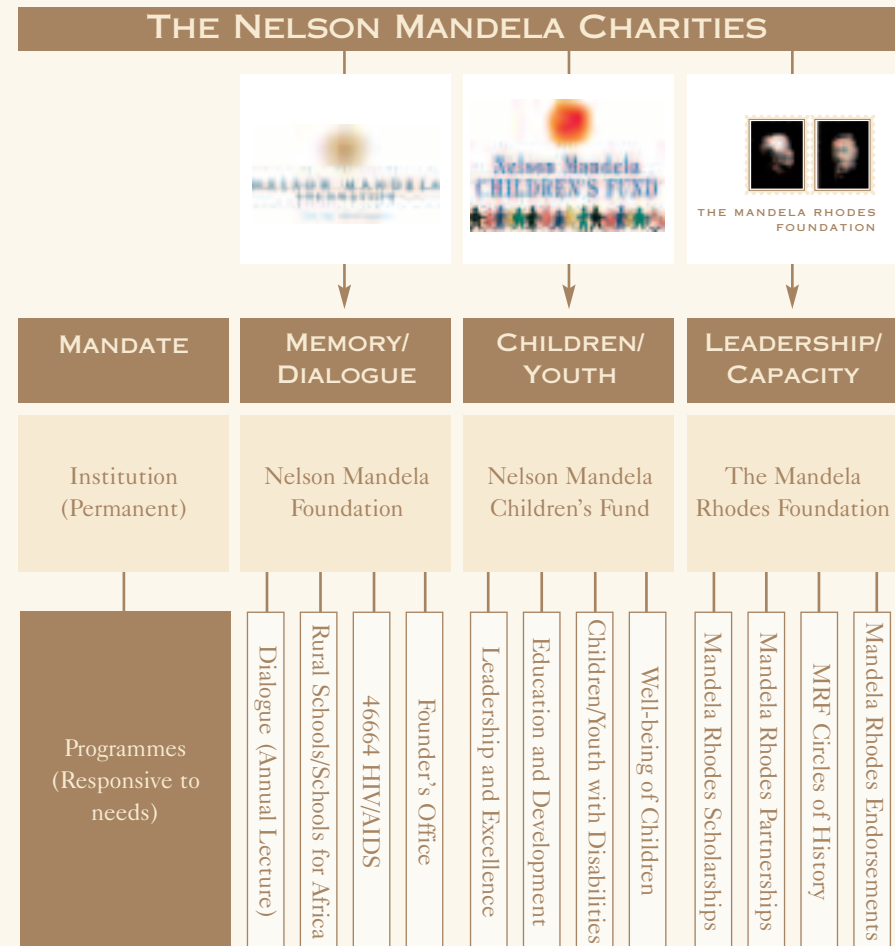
THE NELSON MANDELA CHARITIES

NELSON MANDELA FOUNDATION

Nelson Mandela CHILDREN'S FUND

THE MANDELA RHODES FOUNDATION

| MANDATE | MEMORY/ DIALOGUE | CHILDREN/ YOUTH | LEADERSHIP/ CAPACITY |
|---|---|---|---|
| Institution (Permanent) | Nelson Mandela Foundation | Nelson Mandela Children's Fund | The Mandela Rhodes Foundation |
| Programmes (Responsive to needs) | Dialogue (Annual Lecture); Rural Schools/Schools for Africa; 46664 HIV/AIDS; Founder's Office | Leadership and Excellence; Education and Development; Children/Youth with Disabilities; Well-being of Children | Mandela Rhodes Scholarships; Mandela Rhodes Partnerships; MRF Circles of History; Mandela Rhodes Endorsements |